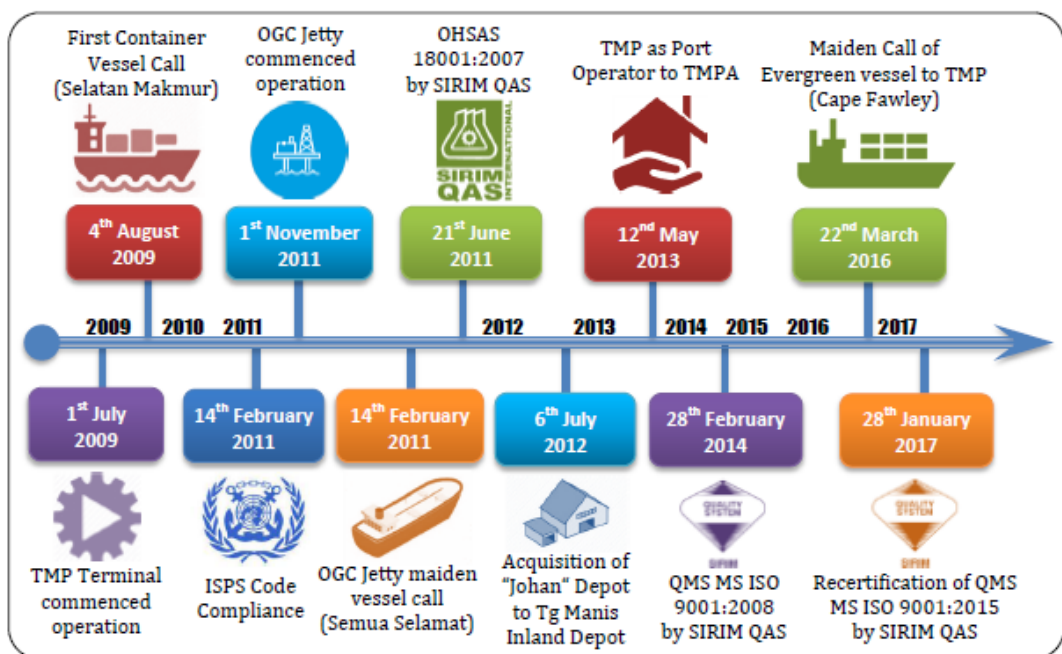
First Container Vessel Call (Selatan Makmur)

$4^{th}$ August 2009

OGC Jetty commenced operation

$1^{st}$ November 2011

OHSAS 18001:2007 by SIRIM QAS

SIRIM QAS INTERNATIONAL

$21^{st}$ June 2011

TMP as Port Operator to TMPA

$12^{nd}$ May 2013

Maiden Call of Evergreen vessel to TMP (Cape Fawley)

$22^{nd}$ March 2016

2009 2010 2011 2012 2013 2014 2015 2016 2017

$1^{st}$ July 2009

TMP Terminal commenced operation

$14^{th}$ February 2011

ISPS Code Compliance

$14^{th}$ February 2011

OGC Jetty maiden vessel call (Semua Selamat)

$6^{th}$ July 2012

Acquisition of "Johan" Depot to Tg Manis Inland Depot

$28^{th}$ February 2014

QUALITY SYSTEM

SIRIM

QMS MS ISO 9001:2008 by SIRIM QAS

$28^{th}$ January 2017

QUALITY SYSTEM

SIRIM

Recertification of QMS MS ISO 9001:2015 by SIRIM QAS